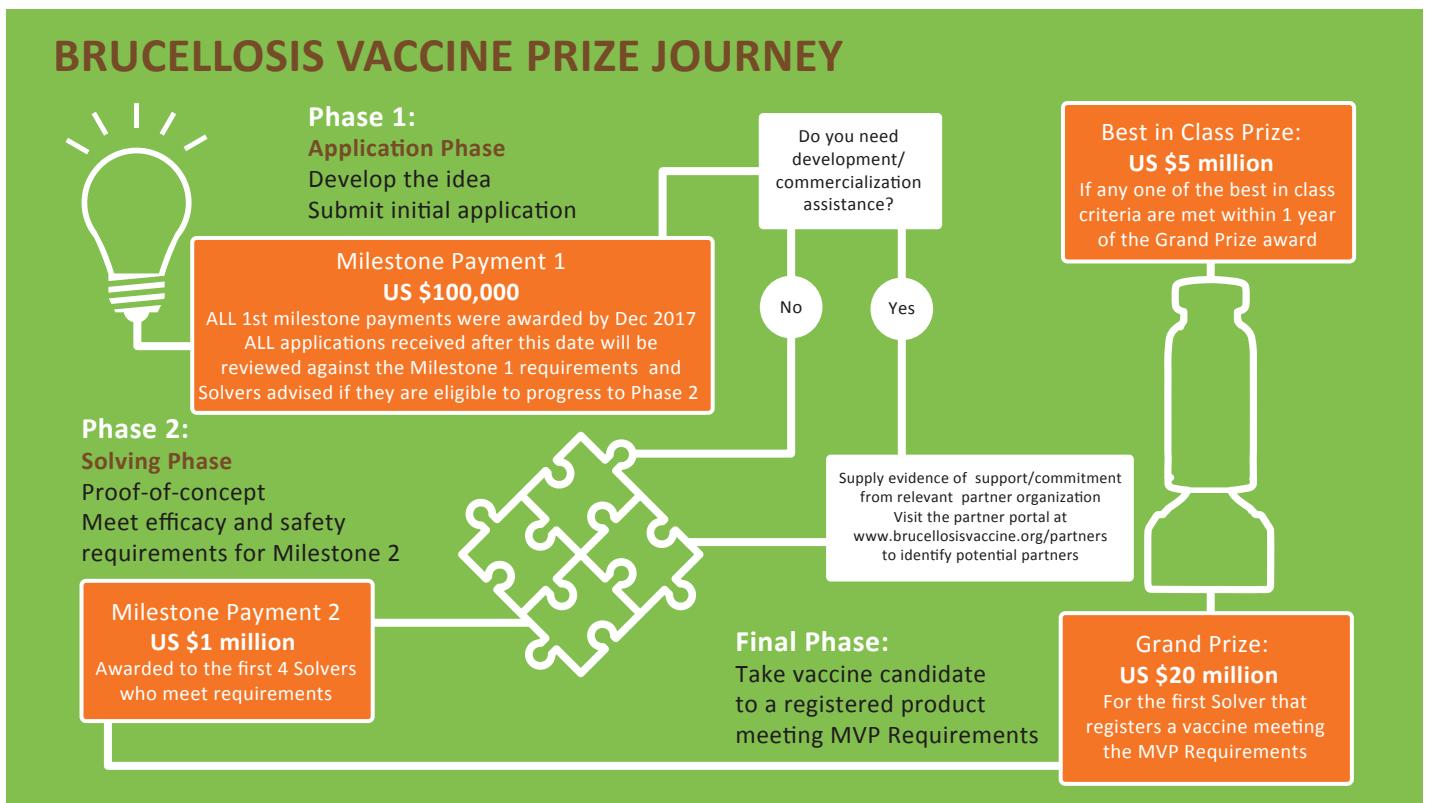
BRUCELLOSIS VACCINE PRIZE JOURNEY

Phase 1:
Application Phase
Develop the idea
Submit initial application

Milestone Payment 1
US $100,000
ALL 1st milestone payments were awarded by Dec 2017
ALL applications received after this date will be reviewed against the Milestone 1 requirements and Solvers advised if they are eligible to progress to Phase 2

Do you need development/ commercialization assistance?

No

Yes

Best in Class Prize:
US $5 million
If any one of the best in class criteria are met within 1 year of the Grand Prize award

Phase 2:
Solving Phase
Proof-of-concept
Meet efficacy and safety requirements for Milestone 2

Supply evidence of support/commitment from relevant partner organization
Visit the partner portal at www.brucellosisvaccine.org/partners to identify potential partners

Milestone Payment 2
US $1 million
Awarded to the first 4 Solvers who meet requirements

Final Phase:
Take vaccine candidate to a registered product meeting MVP Requirements

Grand Prize:
US $20 million
For the first Solver that registers a vaccine meeting the MVP Requirements